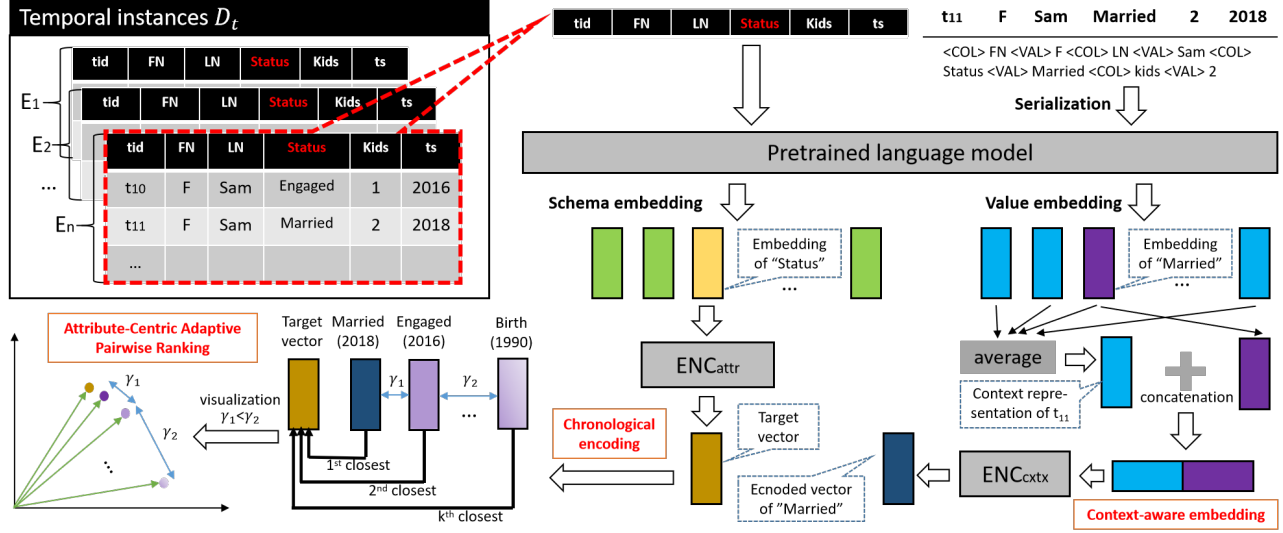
Temporal instances $D_t$

| tid | FN | LN | Status | Kids | ts |
|---|---|---|---|---|---|

E1

| tid | FN | LN | Status | Kids | ts |
|---|---|---|---|---|---|

E2

| tid | FN | LN | Status | Kids | ts |
|---|---|---|---|---|---|
| t10 | F | Sam | Engaged | 1 | 2016 |
| t11 | F | Sam | Married | 2 | 2018 |
| ... | | | | | |

...

En

| tid | FN | LN | Status | Kids | ts |
|---|---|---|---|---|---|

t11 F Sam Married 2 2018

<COL> FN <VAL> F <COL> LN <VAL> Sam <COL> Status <VAL> Married <COL> kids <VAL> 2

Serialization

Pretrained language model

Schema embedding

Embedding of "Status"

...

Value embedding

Embedding of "Married"

...

Attribute-Centric Adaptive Pairwise Ranking

Target vector

Married (2018)

Engaged (2016)

Birth (1990)

$\gamma_1$

$\gamma_2$

...

visualization $\gamma_1<\gamma_2$

$\gamma_1$

$\gamma_2$

...

1st closest

2nd closest

kth closest

ENCattr

Chronological encoding

Target vector

Ecnoded vector of "Married"

average

Context representation of t11

concatenation

ENCcxtx

Context-aware embedding